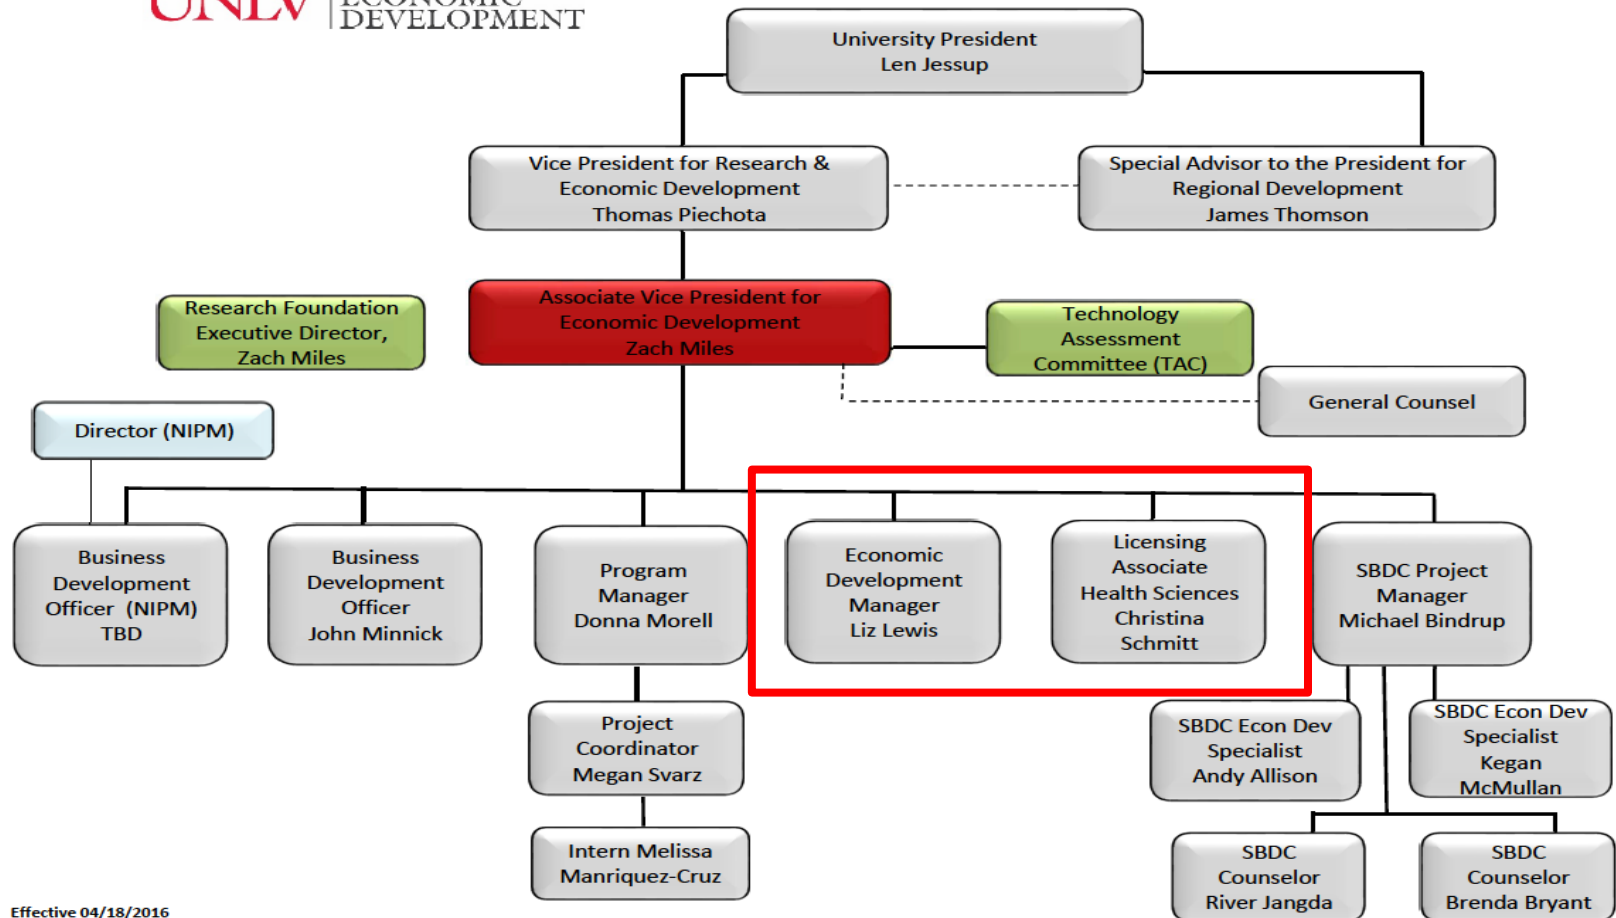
UNLV | ECONOMIC DEVELOPMENT

University President
Len Jessup

Vice President for Research & Economic Development
Thomas Piechota

Special Advisor to the President for Regional Development
James Thomson

Research Foundation Executive Director, Zach Miles

Associate Vice President for Economic Development
Zach Miles

Technology Assessment Committee (TAC)

General Counsel

Director (NIPM)

Business Development Officer (NIPM)
TBD

Business Development Officer
John Minnick

Program Manager
Donna Morell

Economic Development Manager
Liz Lewis

Licensing Associate Health Sciences
Christina Schmitt

SBDC Project Manager
Michael Bindrup

Project Coordinator
Megan Svarz

Intern Melissa Manriquez-Cruz

SBDC Econ Dev Specialist
Andy Allison

SBDC Econ Dev Specialist
Kegan McMullan

SBDC Counselor
River Jangda

SBDC Counselor
Brenda Bryant

Effective 04/18/2016